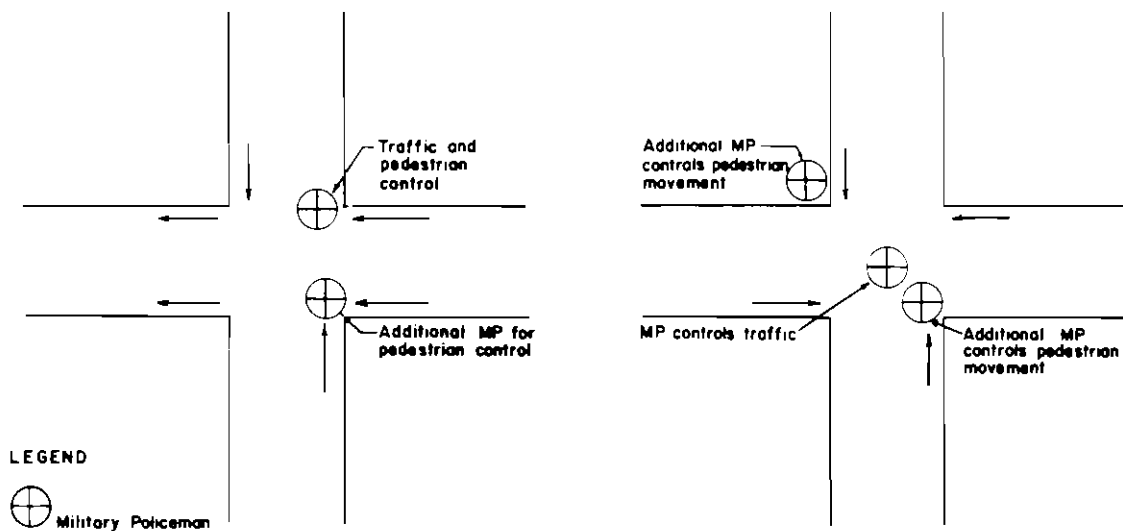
Traffic and pedestrian control

Additional MP for pedestrian control

Additional MP controls pedestrian movement

MP controls traffic

Additional MP controls pedestrian movement

LEGEND

Military Policeman